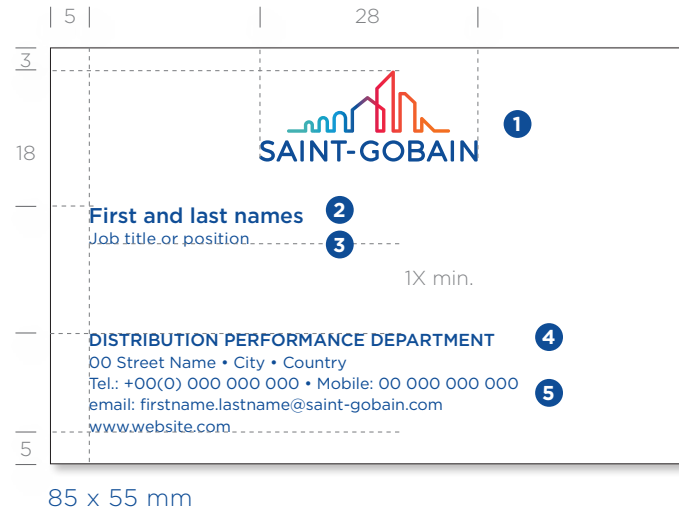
5
28
3
18
5

SAINT-GOBAIN
1

First and last names
2
Job title or position
3
1X min.

DISTRIBUTION PERFORMANCE DEPARTMENT
4
00 Street Name • City • Country
Tel.: +00(0) 000 000 000 • Mobile: 00 000 000 000
5
email: firstname.lastname@saint-gobain.com
www.website.com

85 x 55 mm